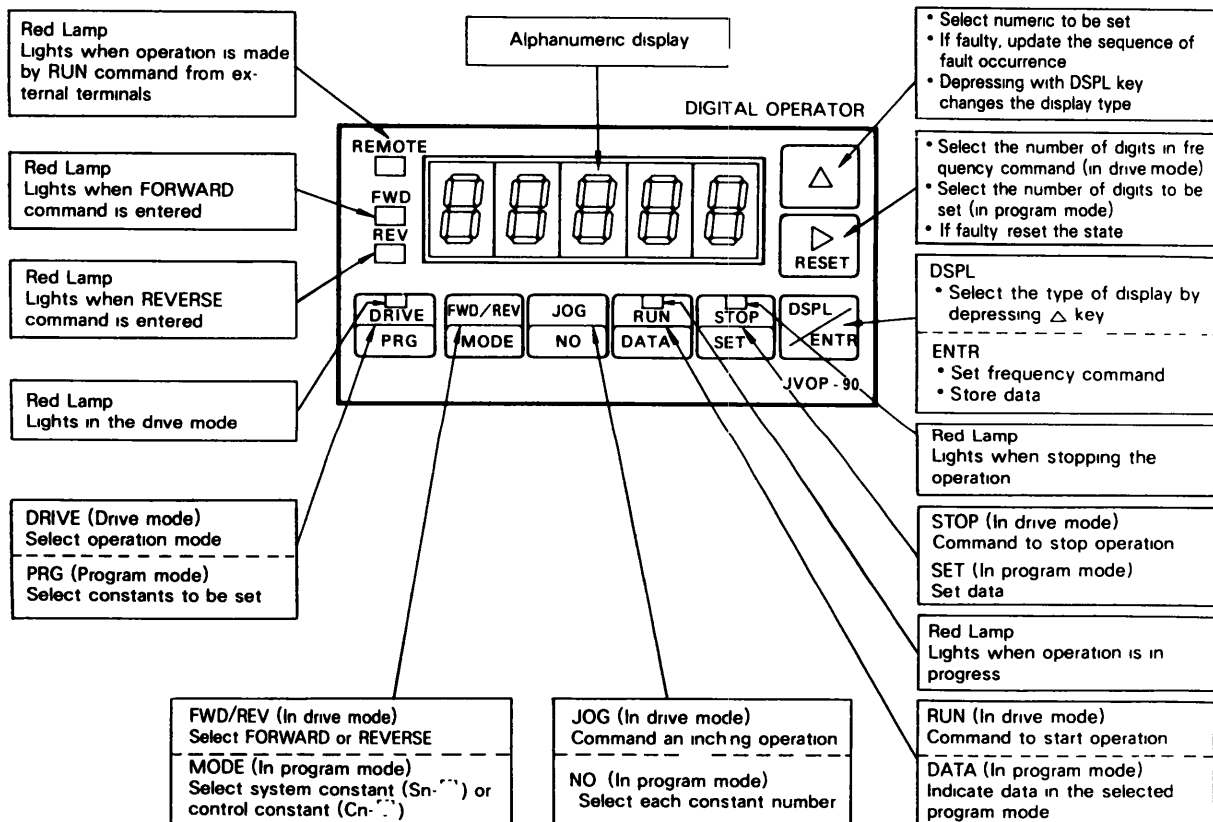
Red Lamp
Lights when operation is made by RUN command from external terminals

Alphanumeric display

• Select numeric to be set
• If faulty, update the sequence of fault occurrence
• Depressing with DSPL key changes the display type

DIGITAL OPERATOR

REMOTE

FWD

REV

Red Lamp
Lights when FORWARD command is entered

• Select the number of digits in frequency command (in drive mode)
• Select the number of digits to be set (in program mode)
• If faulty reset the state

△

▷
RESET

Red Lamp
Lights when REVERSE command is entered

DRIVE | FWD/REV | JOG | RUN | STOP | DSPL
PRG | MODE | NO | DATA | SET | ENTR

DSPL
• Select the type of display by depressing △ key

ENTR
• Set frequency command
• Store data

JVOP-90

Red Lamp
Lights in the drive mode

Red Lamp
Lights when stopping the operation

DRIVE (Drive mode)
Select operation mode

PRG (Program mode)
Select constants to be set

STOP (In drive mode)
Command to stop operation
SET (In program mode)
Set data

Red Lamp
Lights when operation is in progress

FWD/REV (In drive mode)
Select FORWARD or REVERSE

MODE (In program mode)
Select system constant (Sn-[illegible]) or control constant (Cn-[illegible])

JOG (In drive mode)
Command an inching operation

NO (In program mode)
Select each constant number

RUN (In drive mode)
Command to start operation

DATA (In program mode)
Indicate data in the selected program mode